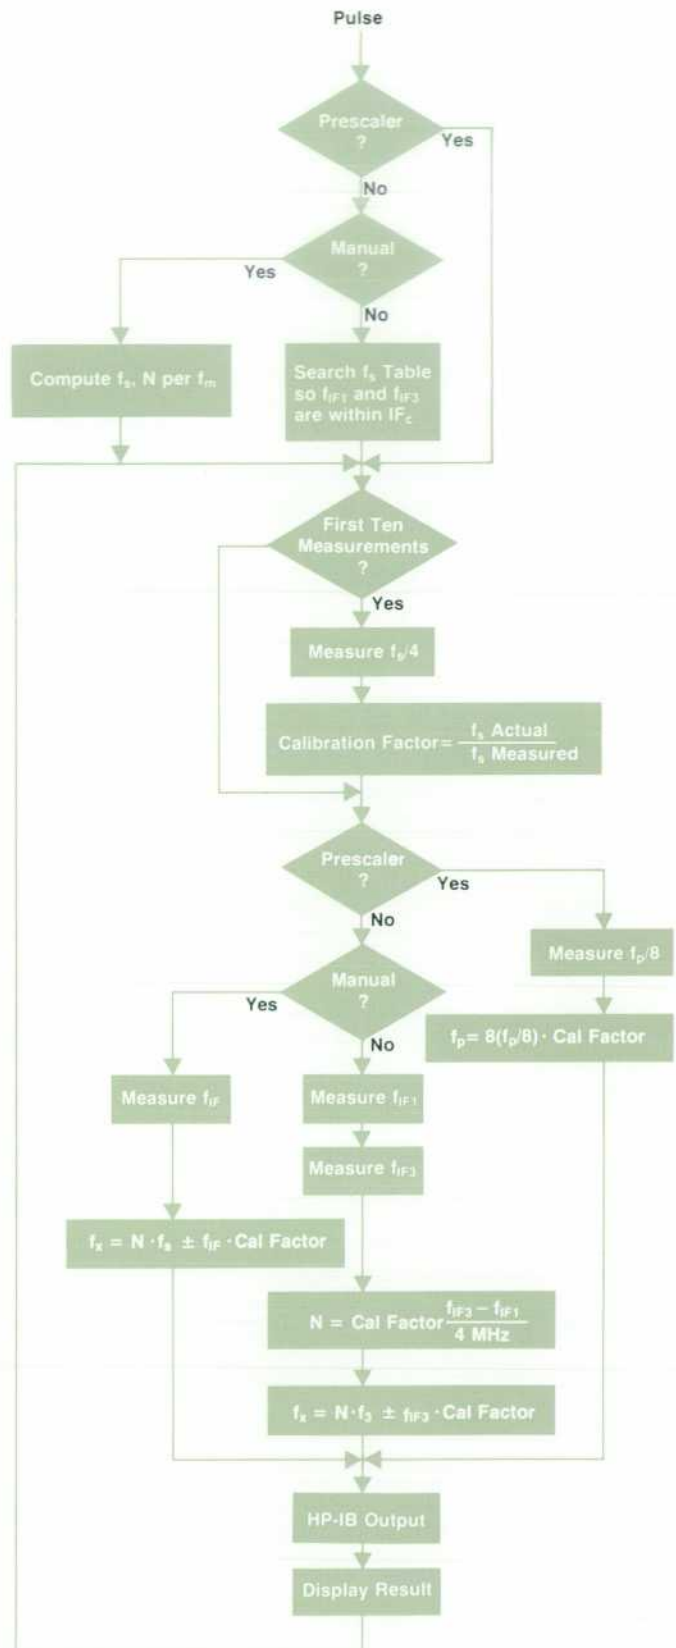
Pulse

Prescaler ?

Yes

No

Manual ?

Yes

No

Compute $f_s$, N per $f_m$

Search $f_s$ Table so $f_{IF1}$ and $f_{IF3}$ are within $IF_c$

First Ten Measurements ?

Yes

Measure $f_s/4$

Calibration Factor= $\frac{f_s \text{ Actual}}{f_s \text{ Measured}}$

Prescaler ?

Yes

No

Measure $f_p/8$

Manual ?

Yes

No

$f_p= 8(f_p/8) \cdot$ Cal Factor

Measure $f_{IF}$

Measure $f_{IF1}$

Measure $f_{IF3}$

$f_x = N \cdot f_s \pm f_{IF} \cdot$ Cal Factor

$N =$ Cal Factor $\frac{f_{IF3} - f_{IF1}}{4 \text{ MHz}}$

$f_x = N \cdot f_3 \pm f_{IF3} \cdot$ Cal Factor

HP-IB Output

Display Result